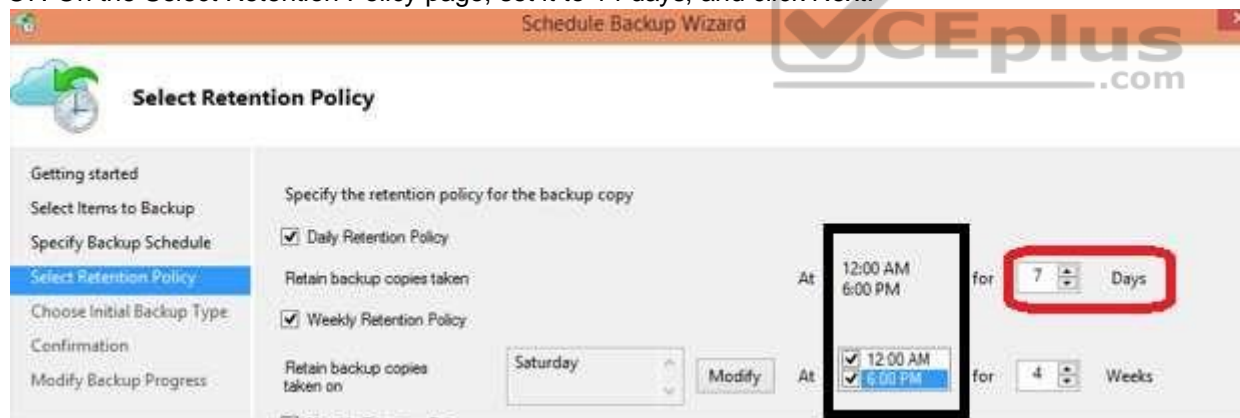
Schedule Backup Wizard

CEplus .com

Select Retention Policy

Getting started
Select Items to Backup
Specify Backup Schedule
Select Retention Policy
Choose Initial Backup Type
Confirmation
Modify Backup Progress

Specify the retention policy for the backup copy

Daily Retention Policy

Retain backup copies taken At 12:00 AM 6:00 PM for 7 Days

Weekly Retention Policy

Retain backup copies taken on Saturday Modify At 12:00 AM 6:00 PM for 4 Weeks